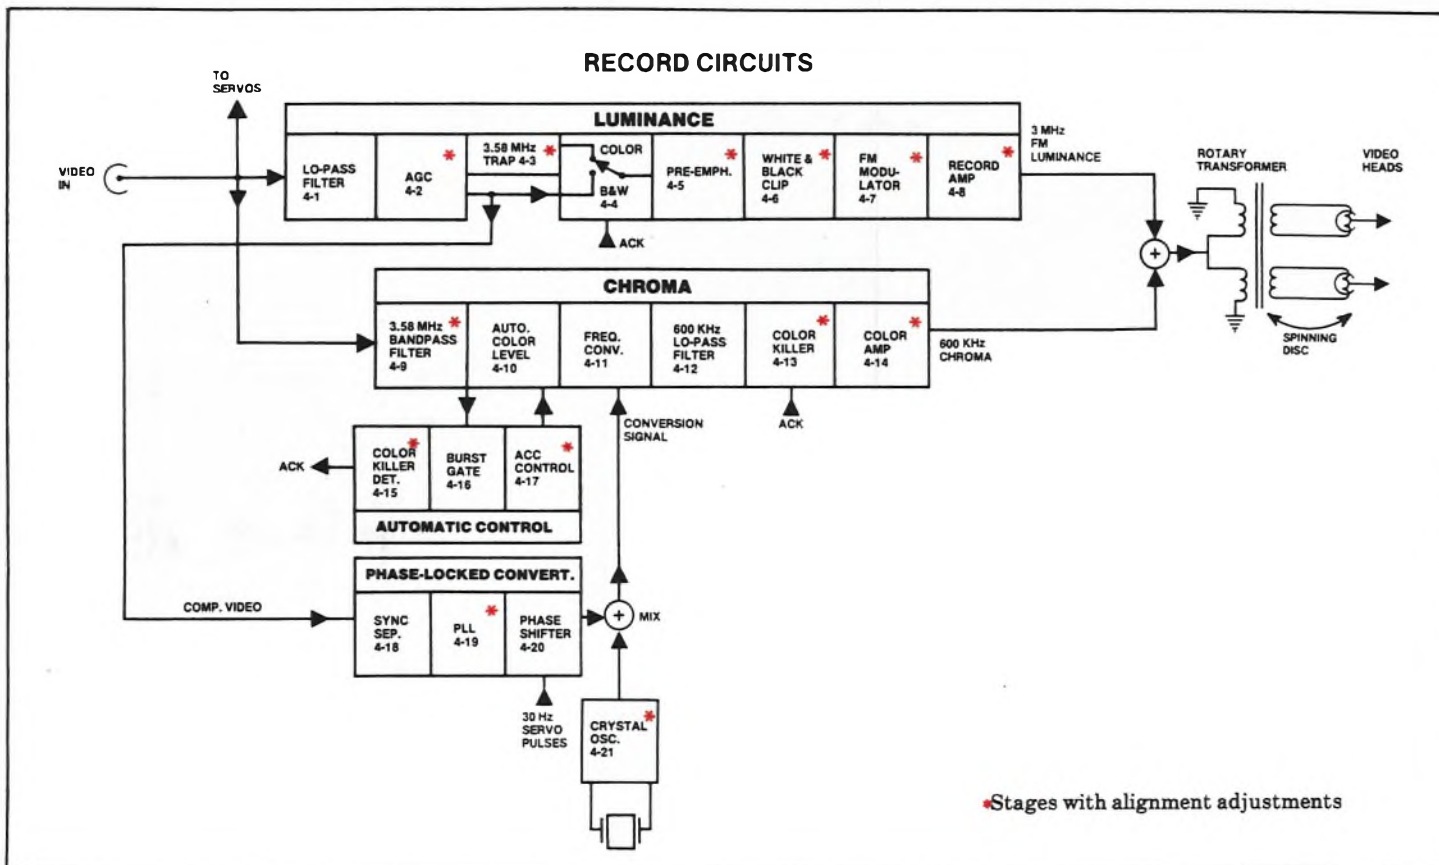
RECORD CIRCUITS

TO SERVOS

VIDEO IN

LUMINANCE

LO-PASS FILTER 4-1

AGC 4-2 *

3.58 MHz TRAP 4-3 *

COLOR

B&W 4-4

ACK

PRE-EMPH. 4-5 *

WHITE & BLACK CLIP 4-6 *

FM MODULATOR 4-7 *

RECORD AMP 4-8 *

3 MHz FM LUMINANCE

ROTARY TRANSFORMER

VIDEO HEADS

SPINNING DISC

CHROMA

3.58 MHz BANDPASS FILTER 4-9 *

AUTO. COLOR LEVEL 4-10

FREQ. CONV. 4-11

600 KHz LO-PASS FILTER 4-12

COLOR KILLER 4-13 *

COLOR AMP 4-14 *

600 KHz CHROMA

ACK

CONVERSION SIGNAL

ACK

COLOR KILLER DET. 4-15 *

BURST GATE 4-16

ACC CONTROL 4-17 *

AUTOMATIC CONTROL

PHASE-LOCKED CONVERT.

COMP. VIDEO

SYNC SEP. 4-18

PLL 4-19 *

PHASE SHIFTER 4-20

MIX

30 Hz SERVO PULSES

CRYSTAL OSC. 4-21 *

*Stages with alignment adjustments